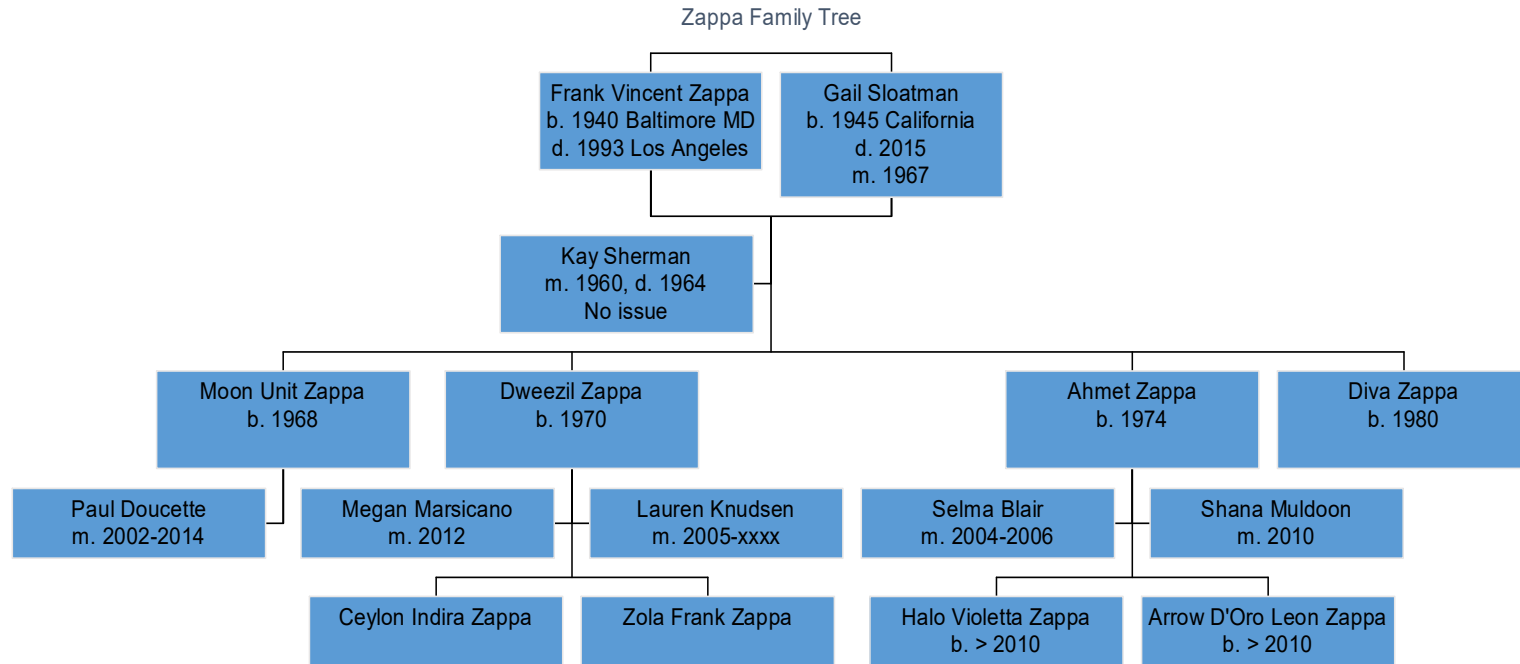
Zappa Family Tree

Frank Vincent Zappa
b. 1940 Baltimore MD
d. 1993 Los Angeles

Gail Sloatman
b. 1945 California
d. 2015
m. 1967

Kay Sherman
m. 1960, d. 1964
No issue

Moon Unit Zappa
b. 1968

Dweezil Zappa
b. 1970

Ahmet Zappa
b. 1974

Diva Zappa
b. 1980

Paul Doucette
m. 2002-2014

Megan Marsicano
m. 2012

Lauren Knudsen
m. 2005-xxxx

Selma Blair
m. 2004-2006

Shana Muldoon
m. 2010

Ceylon Indira Zappa

Zola Frank Zappa

Halo Violetta Zappa
b. > 2010

Arrow D'Oro Leon Zappa
b. > 2010